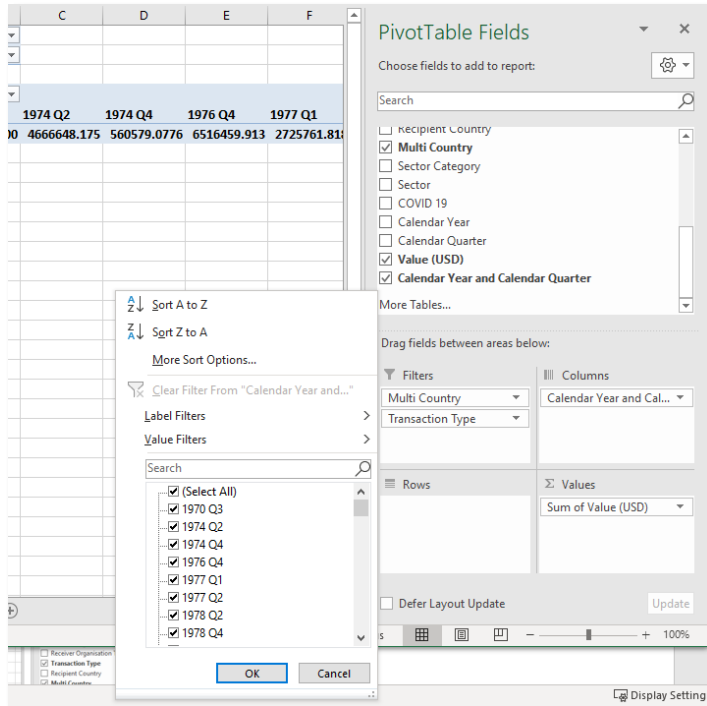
| C | D | E | F |
|---|---|---|---|
| 1974 Q2 | 1974 Q4 | 1976 Q4 | 1977 Q1 |
| 4666648.175 | 560579.0776 | 6516459.913 | 2725761.81 |

00

PivotTable Fields
Choose fields to add to report:
Search
Recipient Country
Multi Country
Sector Category
Sector
COVID 19
Calendar Year
Calendar Quarter
Value (USD)
Calendar Year and Calendar Quarter
More Tables...

Drag fields between areas below:
Filters
Multi Country
Transaction Type
Columns
Calendar Year and Cal...
Rows
Values
Sum of Value (USD)

Defer Layout Update
Update

Sort A to Z
Sort Z to A
More Sort Options...
Clear Filter From "Calendar Year and..."
Label Filters
Value Filters
Search
(Select All)
1970 Q3
1974 Q2
1974 Q4
1976 Q4
1977 Q1
1977 Q2
1978 Q2
1978 Q4
OK
Cancel

Receiver Organisation
Transaction Type
Recipient Country
Multi Country

100%
Display Setting